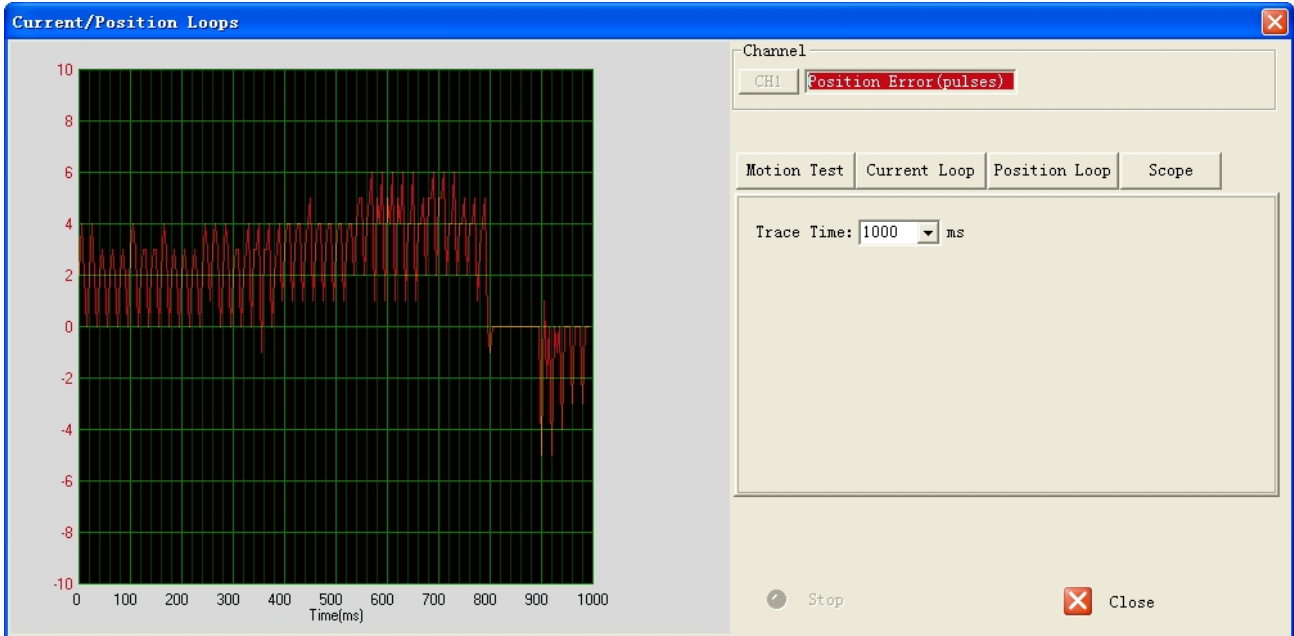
Current/Position Loops

10
8
6
4
2
0
-2
-4
-6
-8
-10
0 100 200 300 400 500 600 700 800 900 1000
Time(ms)

Channel
CH1 Position Error(pulses)

Motion Test | Current Loop | Position Loop | Scope

Trace Time: 1000 ms

Stop

Close